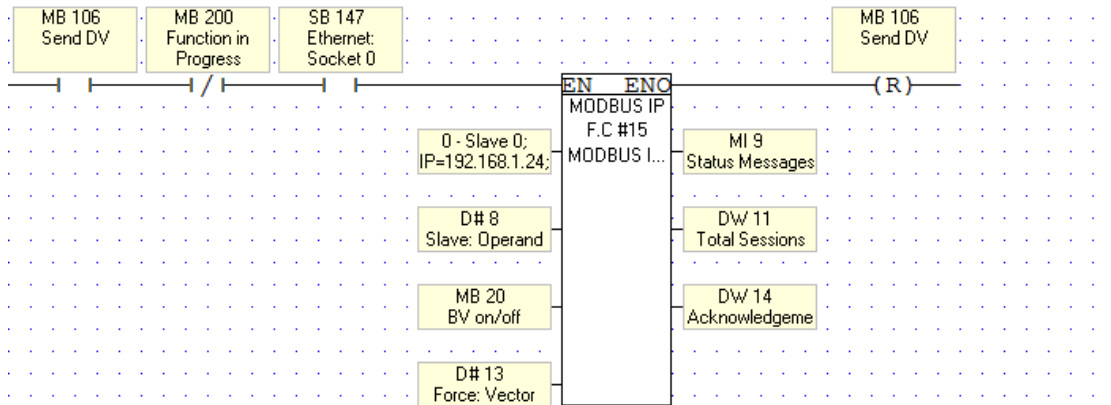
MB 106
Send DV

MB 200
Function in Progress

SB 147
Ethernet: Socket 0

EN ENO
MODBUS IP
F.C #15
MODBUS I...

MB 106
Send DV

(R)

0 - Slave 0;
IP=192.168.1.24;

MI 9
Status Messages

D# 8
Slave: Operand

DW 11
Total Sessions

MB 20
BV on/off

DW 14
Acknowledgeme

D# 13
Force: Vector